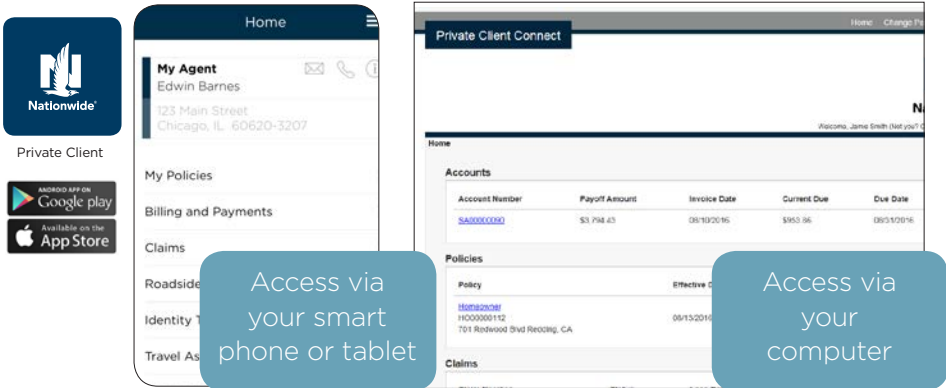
Nationwide

Private Client

ANDROID APP ON Google play

Available on the App Store

Home

My Agent
Edwin Barnes
123 Main Street
Chicago, IL 60620-3207

My Policies

Billing and Payments

Claims

Roadside

Identity T

Travel As

Access via your smart phone or tablet

Private Client Connect

Home Change P

N

Welcome, Jamie Smith (Not you? C

Home

Accounts

| Account Number | Payoff Amount | Invoice Date | Current Due | Due Date |
|---|---|---|---|---|
| SA00000090 | \$3,794.43 | 08/10/2016 | \$953.86 | 08/31/2016 |

Policies

| Policy | Effective D |
|---|---|
| Homeowner HO00000112 701 Redwood Blvd Redding, CA | 06/13/2016 |

Claims

Access via your computer